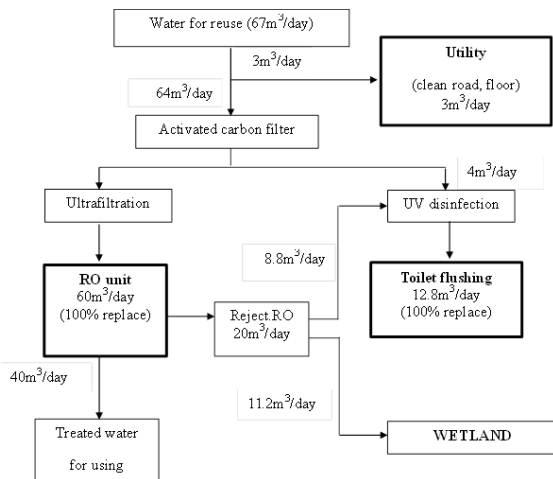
Water for reuse (67m$^3$/day)

3m$^3$/day

Utility

(clean road, floor)
3m$^3$/day

64m$^3$/day

Activated carbon filter

4m$^3$/day

Ultrafiltration

UV disinfection

8.8m$^3$/day

RO unit
60m$^3$/day
(100% replace)

Toilet flushing
12.8m$^3$/day
(100% replace)

Reject.RO
20m$^3$/day

40m$^3$/day

11.2m$^3$/day

Treated water

for using

WETLAND